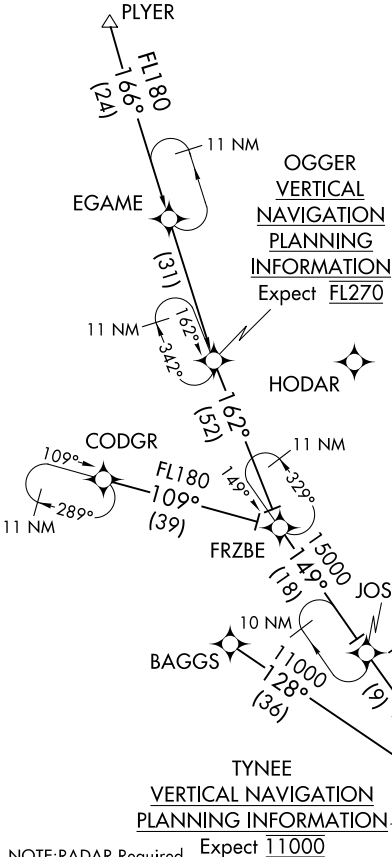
PLYER

FL180
166°
(24)

11 NM

EGAME

OGGER
VERTICAL
NAVIGATION
PLANNING
INFORMATION
Expect $\overline{\text{FL270}}$

(31)

11 NM
162°
342°

HODAR

162°
(52)

CODGR
109°
289°
11 NM

FL180
109°
(39)

11 NM
149°
329°

FRZBE

15000
149°
(18)

JOS

10 NM

BAGGS

11000
128°
(36)

(9)

TYNEE
VERTICAL NAVIGATION
PLANNING INFORMATION
Expect $\overline{11000}$

NOTE:RADAR Required